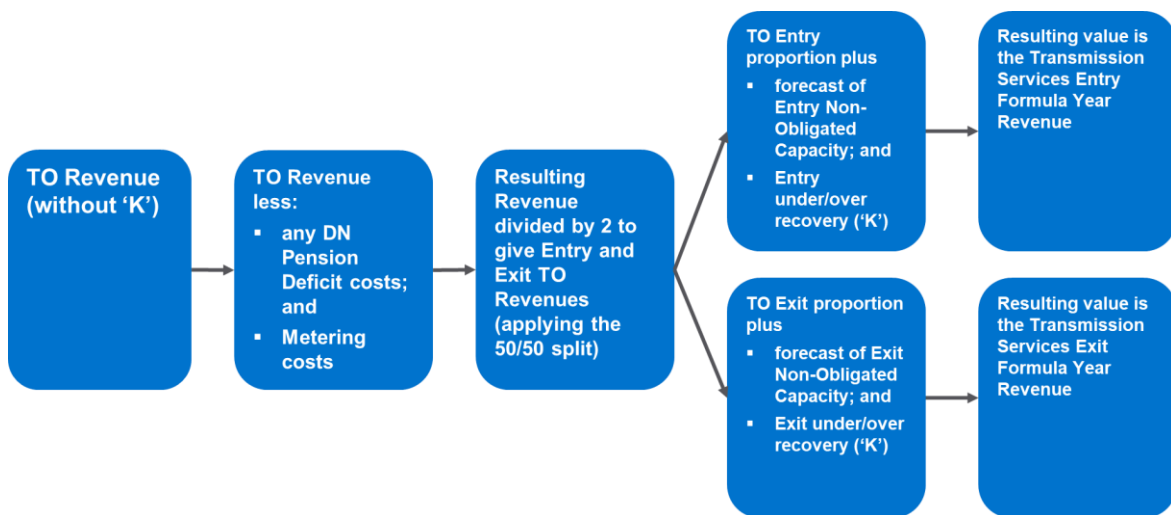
TO Revenue (without ‘K’)

TO Revenue less:
- any DN Pension Deficit costs; and
- Metering costs

Resulting Revenue divided by 2 to give Entry and Exit TO Revenues (applying the 50/50 split)

TO Entry proportion plus
- forecast of Entry Non-Obligated Capacity; and
- Entry under/over recovery (‘K’)

Resulting value is the Transmission Services Entry Formula Year Revenue

TO Exit proportion plus
- forecast of Exit Non-Obligated Capacity; and
- Exit under/over recovery (‘K’)

Resulting value is the Transmission Services Exit Formula Year Revenue